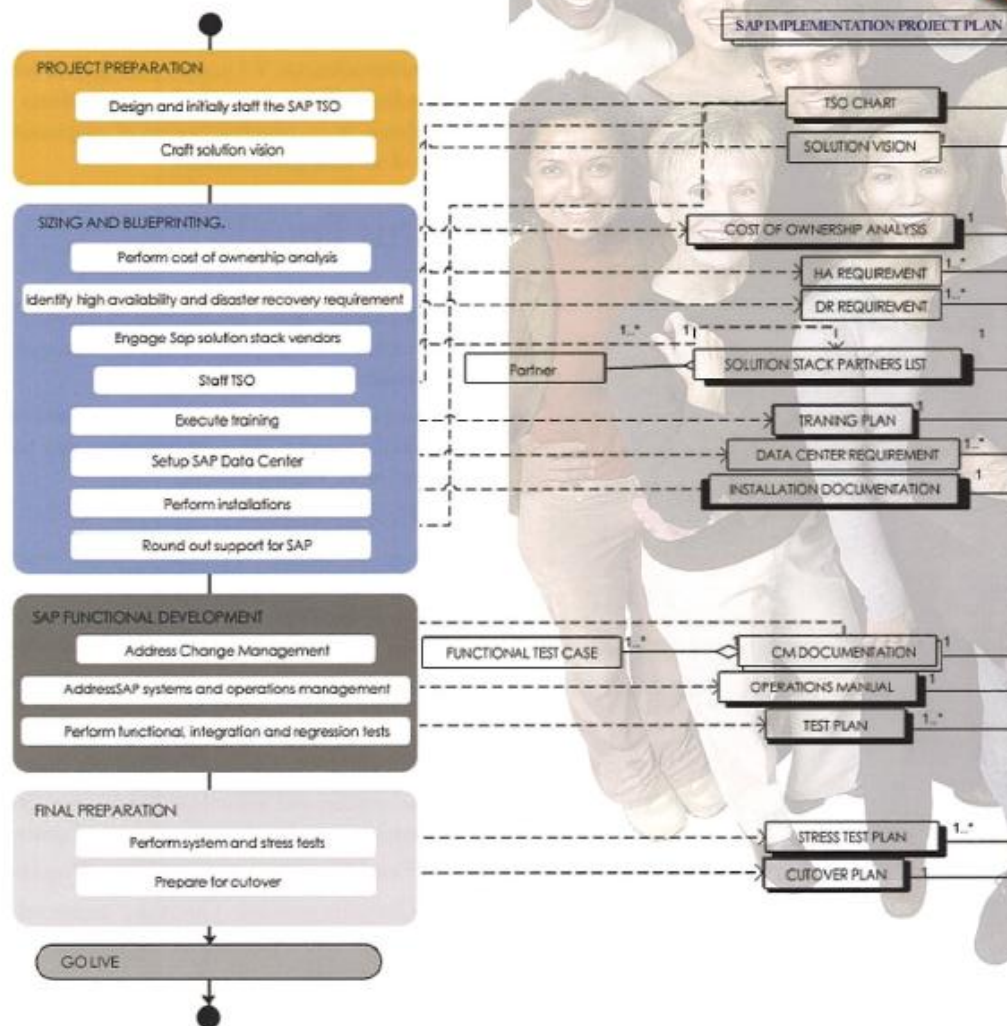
SAP IMPLEMENTATION PROJECT PLAN

PROJECT PREPARATION

Design and initially staff the SAP TSO

Craft solution vision

SIZING AND BLUEPRINTING.

Perform cost of ownership analysis

Identify high availability and disaster recovery requirement

Engage Sap solution stack vendors

Staff TSO

Execute training

Setup SAP Data Center

Perform installations

Round out support for SAP

SAP FUNCTIONAL DEVELOPMENT

Address Change Management

AddressSAP systems and operations management

Perform functional, integration and regression tests

FINAL PREPARATION

Performsystem and stress tests

Prepare for cutover

GO LIVE

TSO CHART

SOLUTION VISION

COST OF OWNERSHIP ANALYSIS 1

HA REQUIREMENT 1..*

DR REQUIREMENT 1..*

1..* 1

Partner

SOLUTION STACK PARTNERS LIST 1

TRANING PLAN 1

DATA CENTER REQUIREMENT 1..*

INSTALLATION DOCUMENTATION 1

FUNCTIONAL TEST CASE 1..*

CM DOCUMENTATION 1

OPERATIONS MANUAL 1

TEST PLAN 1..*

STRESS TEST PLAN 1..*

CUTOVER PLAN 1